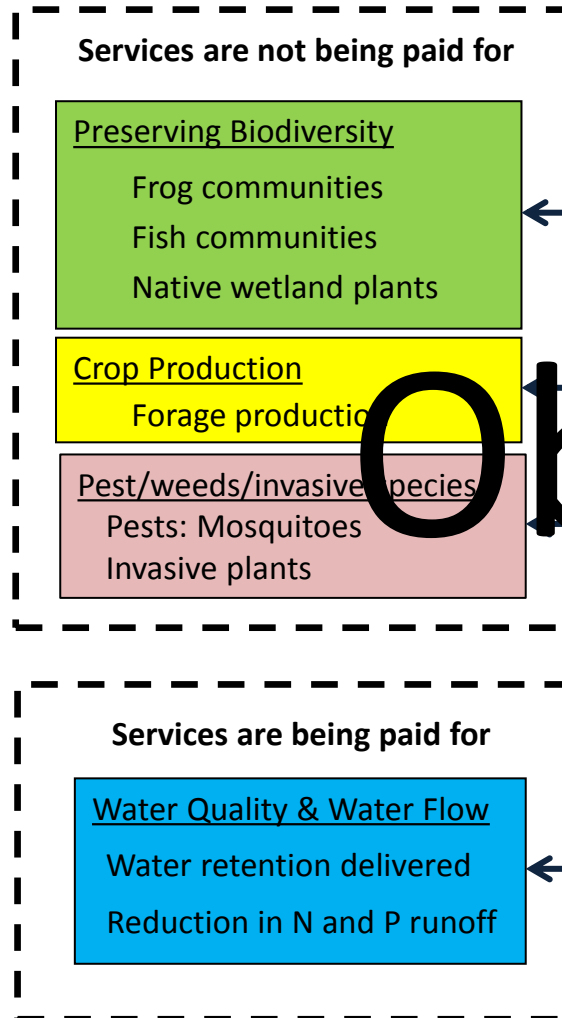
Services are not being paid for

Preserving Biodiversity

Frog communities

Fish communities

Native wetland plants

Crop Production

Forage productio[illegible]

Ob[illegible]

Pest/weeds/invasive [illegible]pecies

Pests: Mosquitoes

Invasive plants

Services are being paid for

Water Quality & Water Flow

Water retention delivered

Reduction in N and P runoff